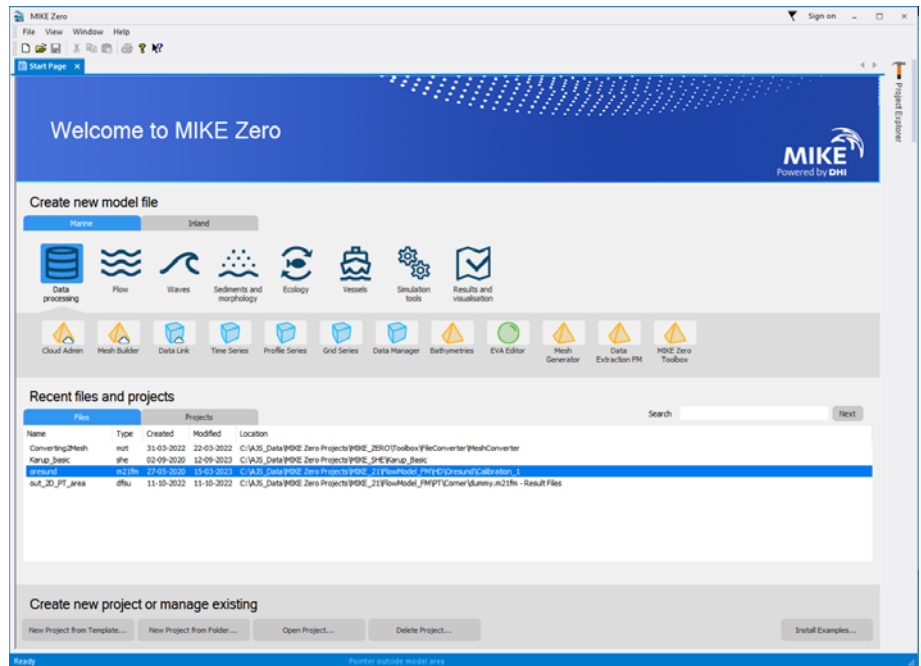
MIKE Zero
Sign on
File View Window Help
Start Page ×
Project Explorer

Welcome to MIKE Zero

MIKE
Powered by DHI

Create new model file

Marine | Inland

Data processing | Flow | Waves | Sediments and morphology | Ecology | Vessels | Simulation tools | Results and visualisation

Cloud Admin | Mesh Builder | Data Link | Time Series | Profile Series | Grid Series | Data Manager | Bathymetries | EVA Editor | Mesh Generator | Data Extraction FM | MIKE Zero Toolbox

Recent files and projects

Files | Projects

Search
Next

| Name | Type | Created | Modified | Location |
|---|---|---|---|---|
| Converting2Mesh | mzt | 31-03-2022 | 22-03-2022 | C:\AJS_Data\MIKE Zero Projects\MIKE_ZERO\Toolbox\FileConverter\MeshConverter |
| Karup_basic | she | 02-09-2020 | 12-09-2023 | C:\AJS_Data\MIKE Zero Projects\MIKE_SHE\Karup_Basic |
| oresund | m21fm | 27-05-2020 | 15-03-2023 | C:\AJS_Data\MIKE Zero Projects\MIKE_21\FlowModel_FM\HD\Oresund\Calibration_1 |
| out_2D_PT_area | dfsu | 11-10-2022 | 11-10-2022 | C:\AJS_Data\MIKE Zero Projects\MIKE_21\FlowModel_FM\PT\Corner\dummy.m21fm - Result Files |

Create new project or manage existing

New Project from Template... | New Project from Folder... | Open Project... | Delete Project... | Install Examples...

Ready
Pointer outside model area